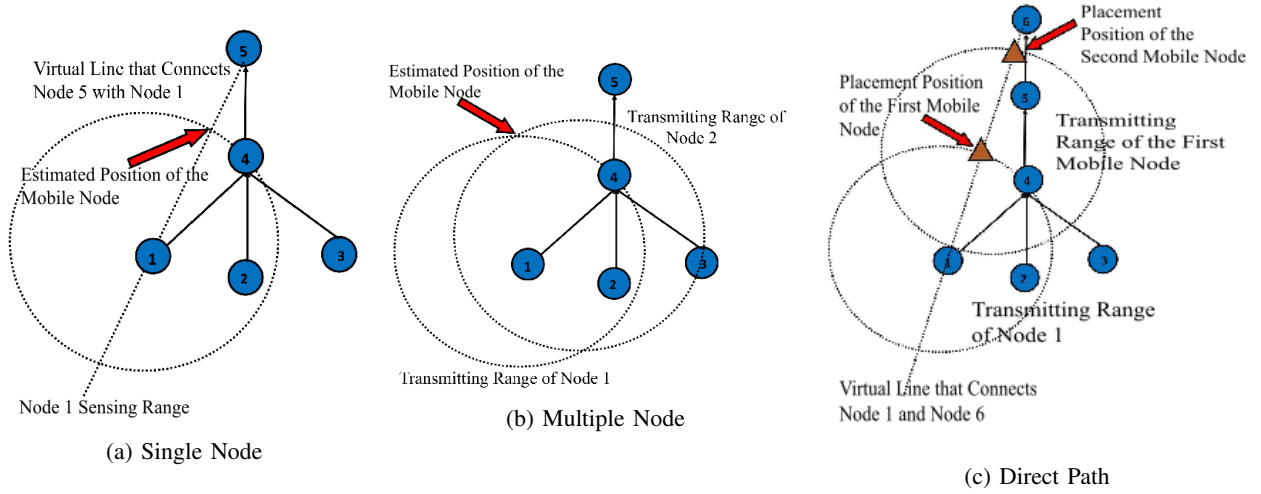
5

Virtual Line that Connects Node 5 with Node 1

4

Estimated Position of the Mobile Node

1

2

3

Node 1 Sensing Range

(a) Single Node

Estimated Position of the Mobile Node

5

Transmitting Range of Node 2

4

1

2

3

Transmitting Range of Node 1

(b) Multiple Node

6

Placement Position of the Second Mobile Node

Placement Position of the First Mobile Node

5

Transmitting Range of the First Mobile Node

4

1

2

3

Transmitting Range of Node 1

Virtual Line that Connects Node 1 and Node 6

(c) Direct Path